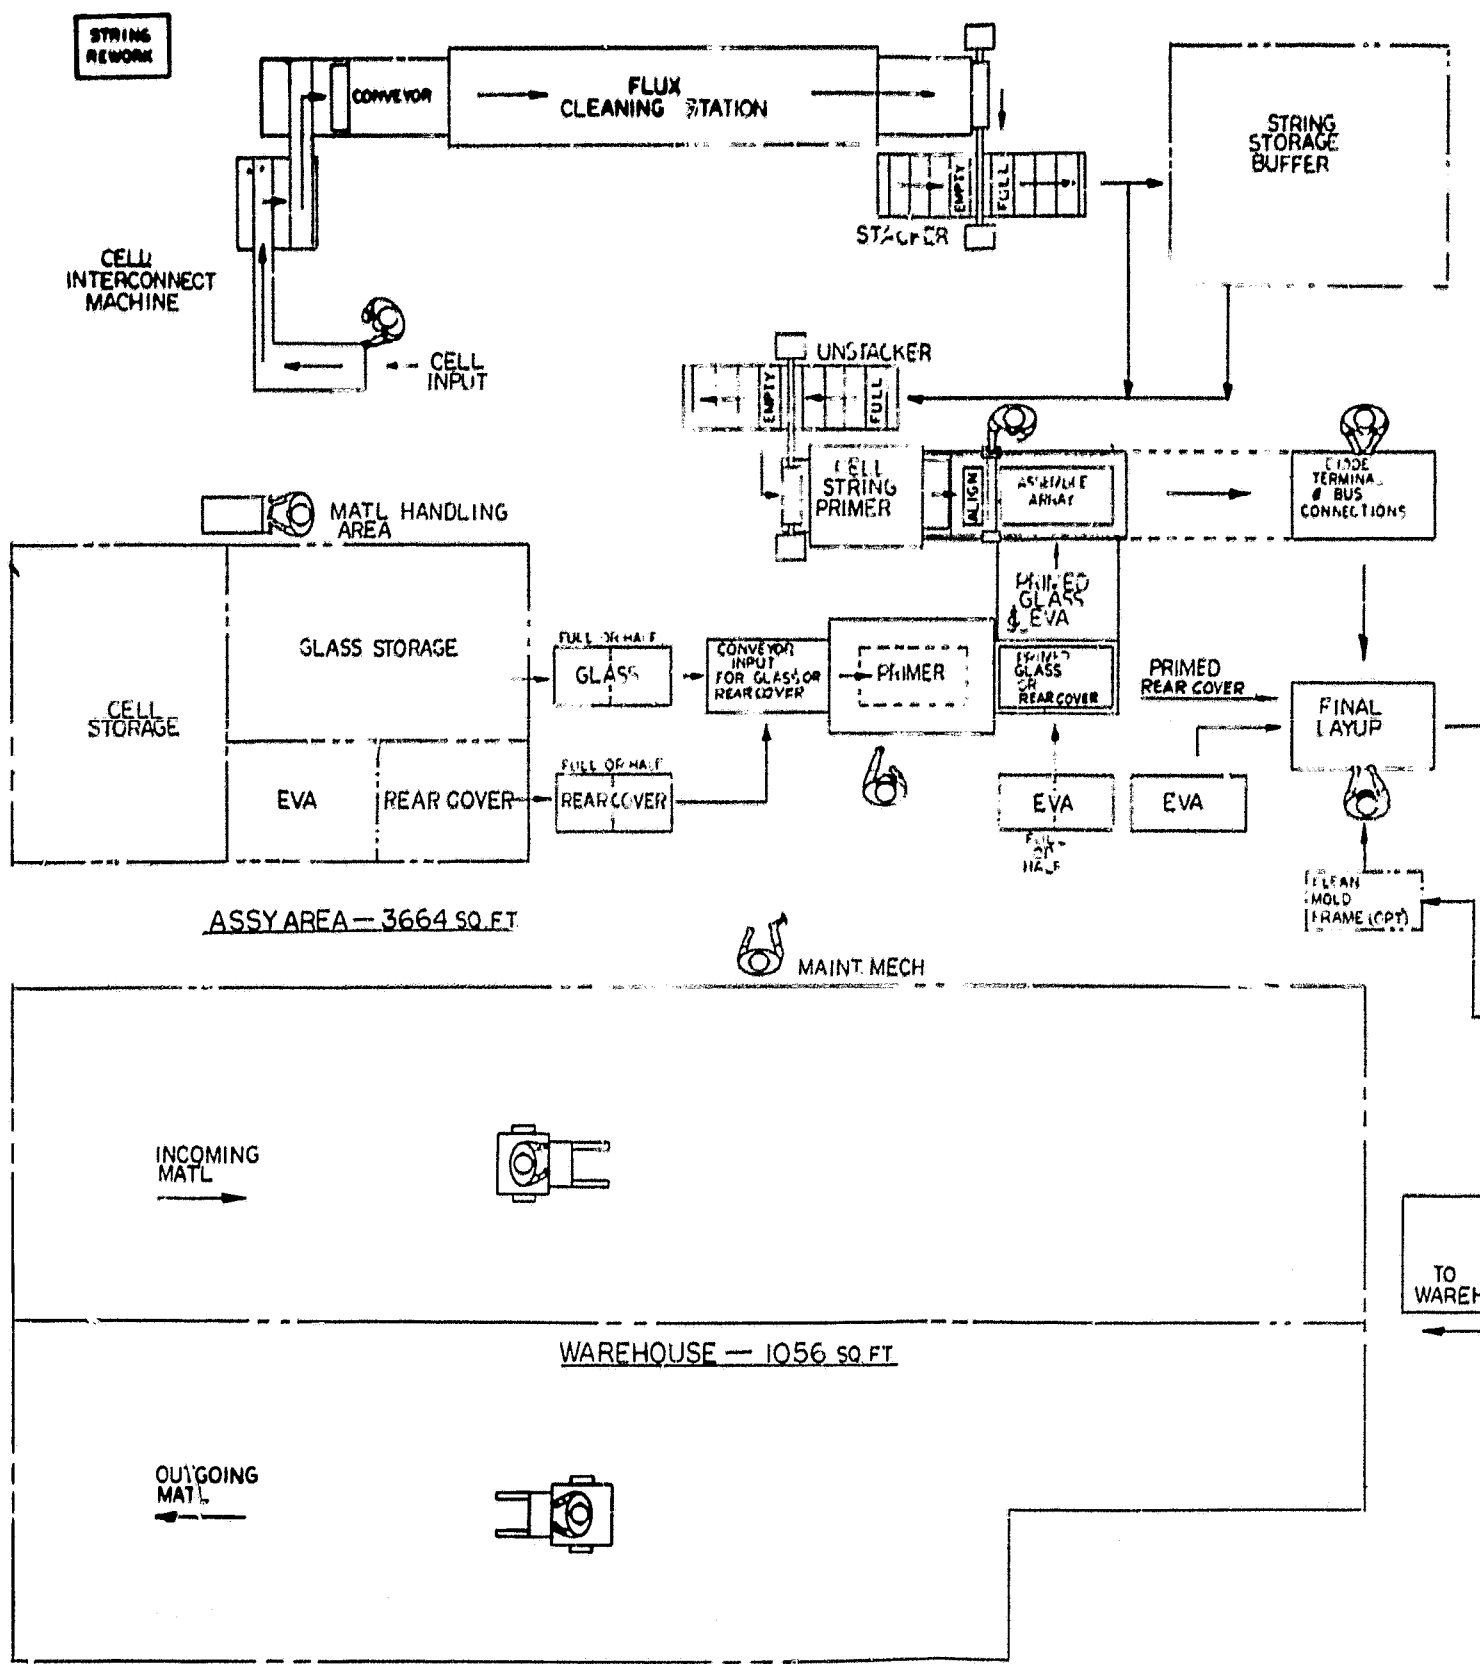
STRING REWORK

CONVEYOR

FLUX CLEANING STATION

EMPTY

FULL

STACKER

STRING STORAGE BUFFER

CELL INTERCONNECT MACHINE

CELL INPUT

UNSTACKER

EMPTY

FULL

CELL STRING PRIMER

ALIGN

ASSEMBLE ARRAY

DIODE TERMINAL & BUS CONNECTIONS

MATL HANDLING AREA

PRIMED GLASS & EVA

CELL STORAGE

GLASS STORAGE

FULL OR HALF

GLASS

CONVEYOR INPUT FOR GLASS OR REAR COVER

PRIMER

PRIMED GLASS OR REAR COVER

PRIMED REAR COVER

FINAL LAYUP

EVA

REAR COVER

FULL OR HALF

REAR COVER

EVA

FULL OR HALF

EVA

CLEAN MOLD FRAME (CPT)

ASSY AREA — 3664 SQ.FT

MAINT. MECH

INCOMING MATL

TO WAREH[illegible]

WAREHOUSE — 1056 SQ.FT

OUTGOING MATL